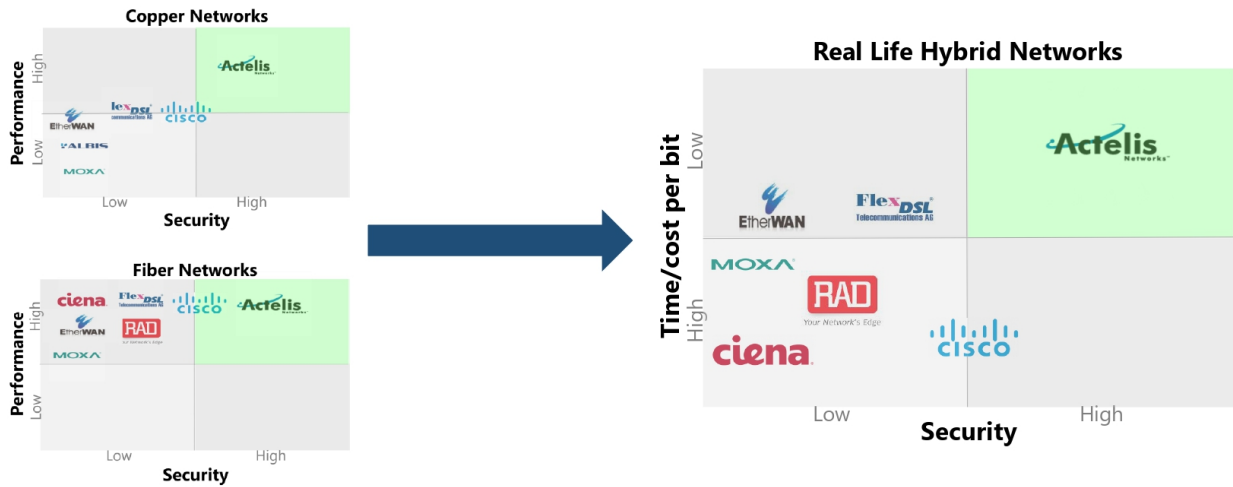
Copper Networks

Performance

High

Low

Actelis Networks

FlexDSL Telecommunications AG

CISCO

EtherWAN

ALBIS

MOXA

Low

High

Security

Fiber Networks

Performance

High

Low

ciena

FlexDSL Telecommunications AG

CISCO

Actelis Networks

EtherWAN

RAD Your Network's Edge

MOXA

Low

High

Security

Real Life Hybrid Networks

Time/cost per bit

Low

High

Actelis Networks

EtherWAN

FlexDSL Telecommunications AG

MOXA

RAD Your Network's Edge

ciena

CISCO

Low

High

Security